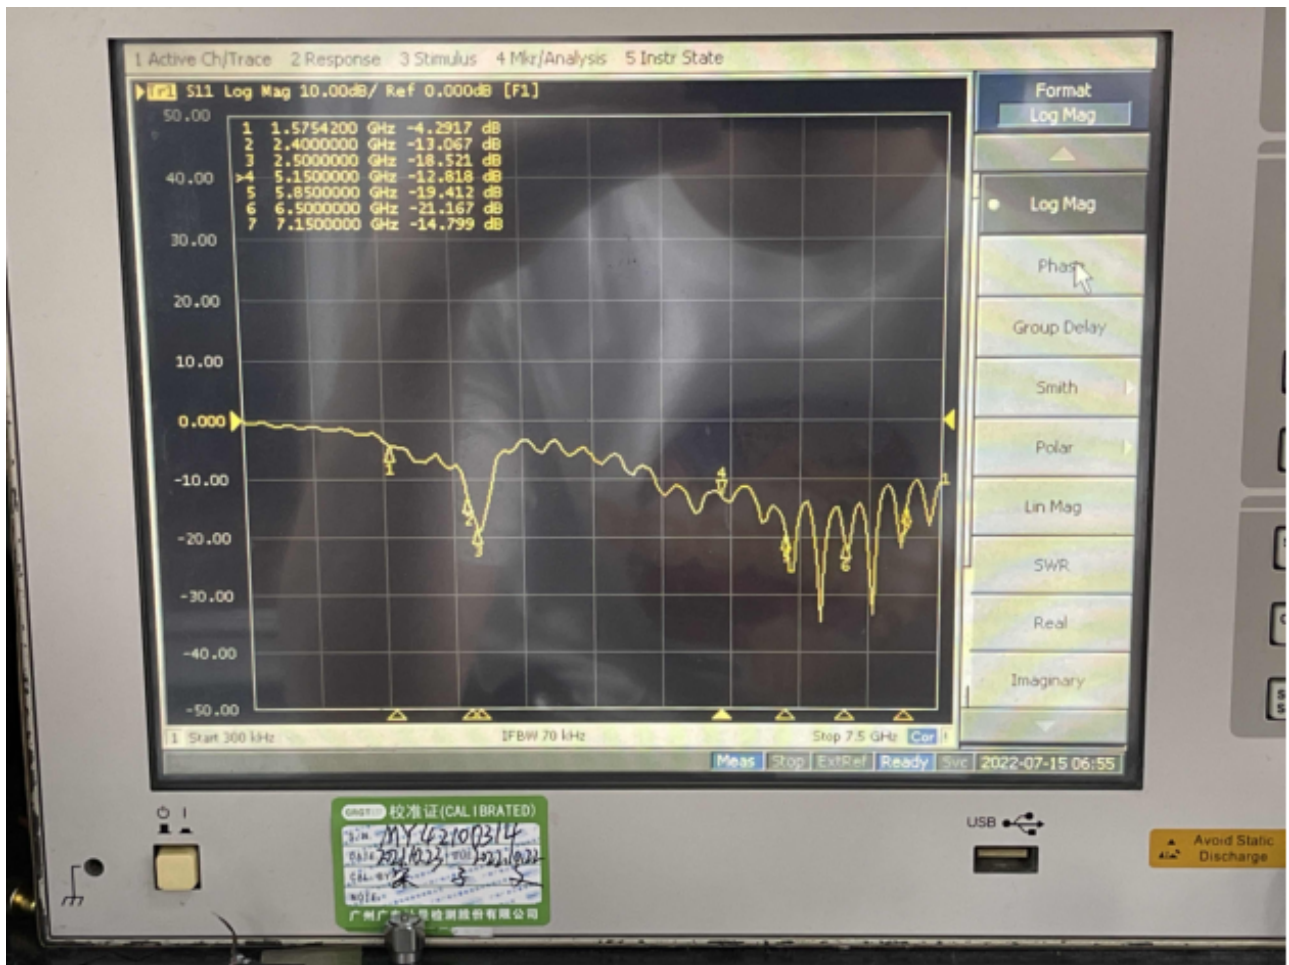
1 Active Ch/Trace 2 Response 3 Stimulus 4 Mkr/Analysis 5 Instr State

Tr1 S11 Log Mag 10.00dB/ Ref 0.000dB [F1]

| | | |
|---|---|---|
| 1 | 1.5754200 GHz | -4.2917 dB |
| 2 | 2.4000000 GHz | -13.067 dB |
| 3 | 2.5000000 GHz | -18.521 dB |
| >4 | 5.1500000 GHz | -12.818 dB |
| 5 | 5.8500000 GHz | -19.412 dB |
| 6 | 6.5000000 GHz | -21.167 dB |
| 7 | 7.1500000 GHz | -14.799 dB |

50.00
40.00
30.00
20.00
10.00
0.000
-10.00
-20.00
-30.00
-40.00
-50.00

1 2 3 4 5 6 7

1 Start 300 kHz IFBW 70 kHz Stop 7.5 GHz Cor

Meas Stop ExtRef Ready Svc 2022-07-15 06:55

Format
Log Mag
Log Mag
Phase
Group Delay
Smith
Polar
Lin Mag
SWR
Real
Imaginary

校准证(CALIBRATED)
MY42100314
2021.10.23 2022.10.22
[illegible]
广州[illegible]检测股份有限公司

USB

Avoid Static Discharge